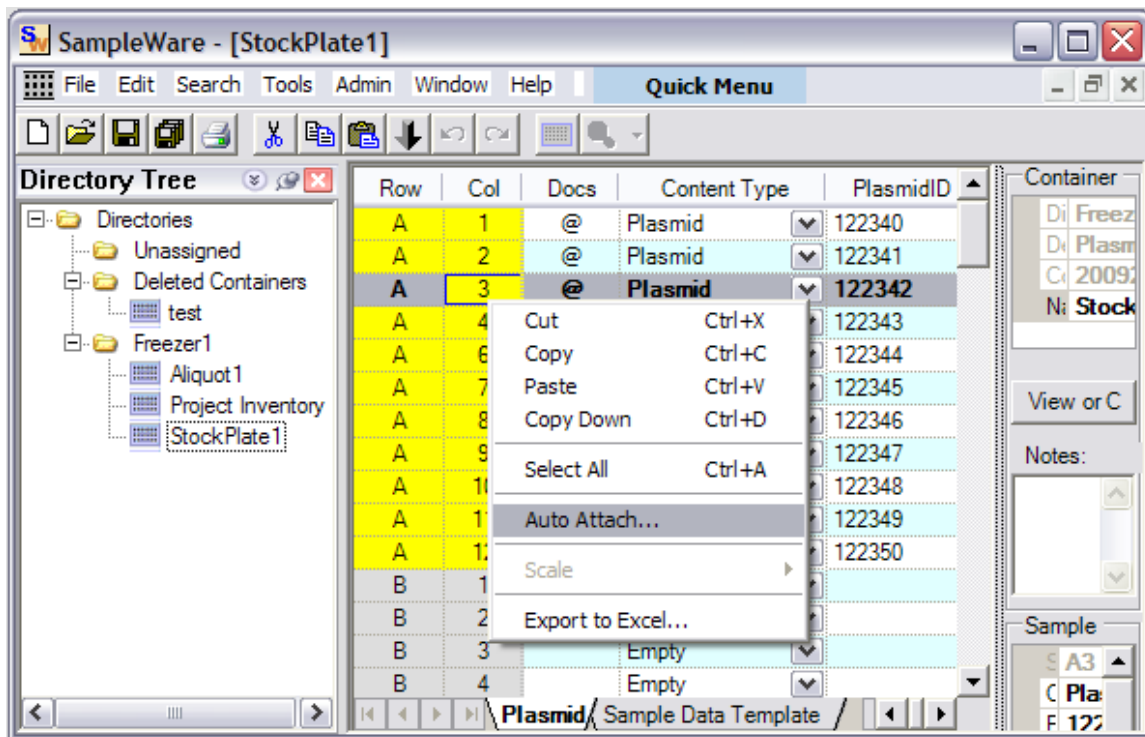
SampleWare - [StockPlate1]

File Edit Search Tools Admin Window Help Quick Menu

Directory Tree

Directories
Unassigned
Deleted Containers
test
Freezer1
Aliquot1
Project Inventory
StockPlate1

| Row | Col | Docs | Content Type | PlasmidID |
|---|---|---|---|---|
| A | 1 | @ | Plasmid | 122340 |
| A | 2 | @ | Plasmid | 122341 |
| A | 3 | @ | Plasmid | 122342 |
| A | 4 | | | 122343 |
| A | 6 | | | 122344 |
| A | 7 | | | 122345 |
| A | 8 | | | 122346 |
| A | 9 | | | 122347 |
| A | 10 | | | 122348 |
| A | 11 | | | 122349 |
| A | 12 | | | 122350 |
| B | 1 | | | |
| B | 2 | | | |
| B | 3 | | Empty | |
| B | 4 | | Empty | |

Cut Ctrl+X
Copy Ctrl+C
Paste Ctrl+V
Copy Down Ctrl+D
Select All Ctrl+A
Auto Attach...
Scale
Export to Excel...

Plasmid Sample Data Template

Container
Di Freez
D Plasm
C 20092
Na Stock

View or C

Notes:

Sample
S A3
C Pla
F 122